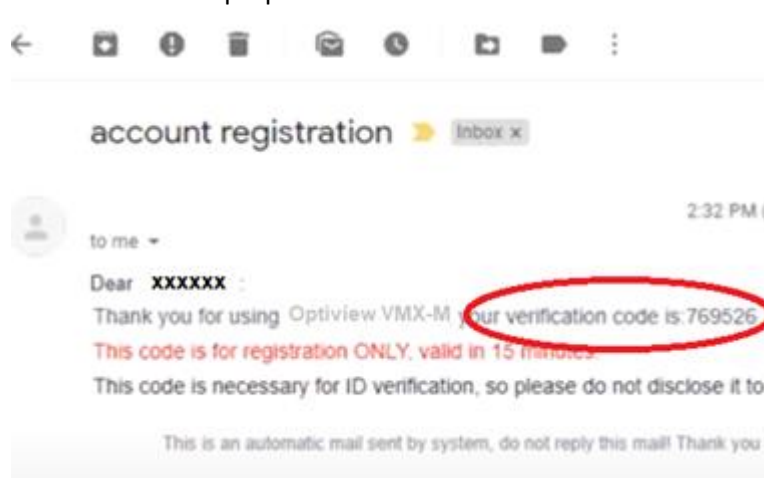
account registration Inbox x

2:32 PM (

to me

Dear XXXXXX :
Thank you for using Optiview VMX-M your verification code is:769526
This code is for registration ONLY, valid in 15 minutes
This code is necessary for ID verification, so please do not disclose it to

This is an automatic mail sent by system, do not reply this mail! Thank you